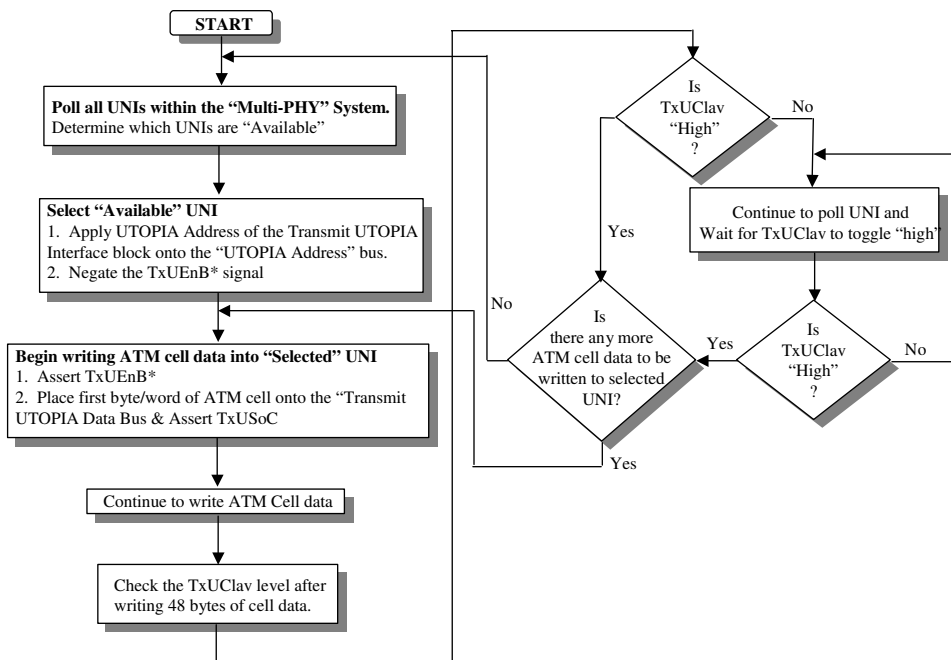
START

Poll all UNIs within the "Multi-PHY" System.
Determine which UNIs are "Available"

Select "Available" UNI
1. Apply UTOPIA Address of the Transmit UTOPIA Interface block onto the "UTOPIA Address" bus.
2. Negate the TxUEnB* signal

Begin writing ATM cell data into "Selected" UNI
1. Assert TxUEnB*
2. Place first byte/word of ATM cell onto the "Transmit UTOPIA Data Bus & Assert TxUSoC

Continue to write ATM Cell data

Check the TxUClav level after writing 48 bytes of cell data.

Is TxUClav "High" ?

No

Yes

Continue to poll UNI and Wait for TxUClav to toggle "high"

No

Is there any more ATM cell data to be written to selected UNI?

Yes

Is TxUClav "High" ?

No

Yes